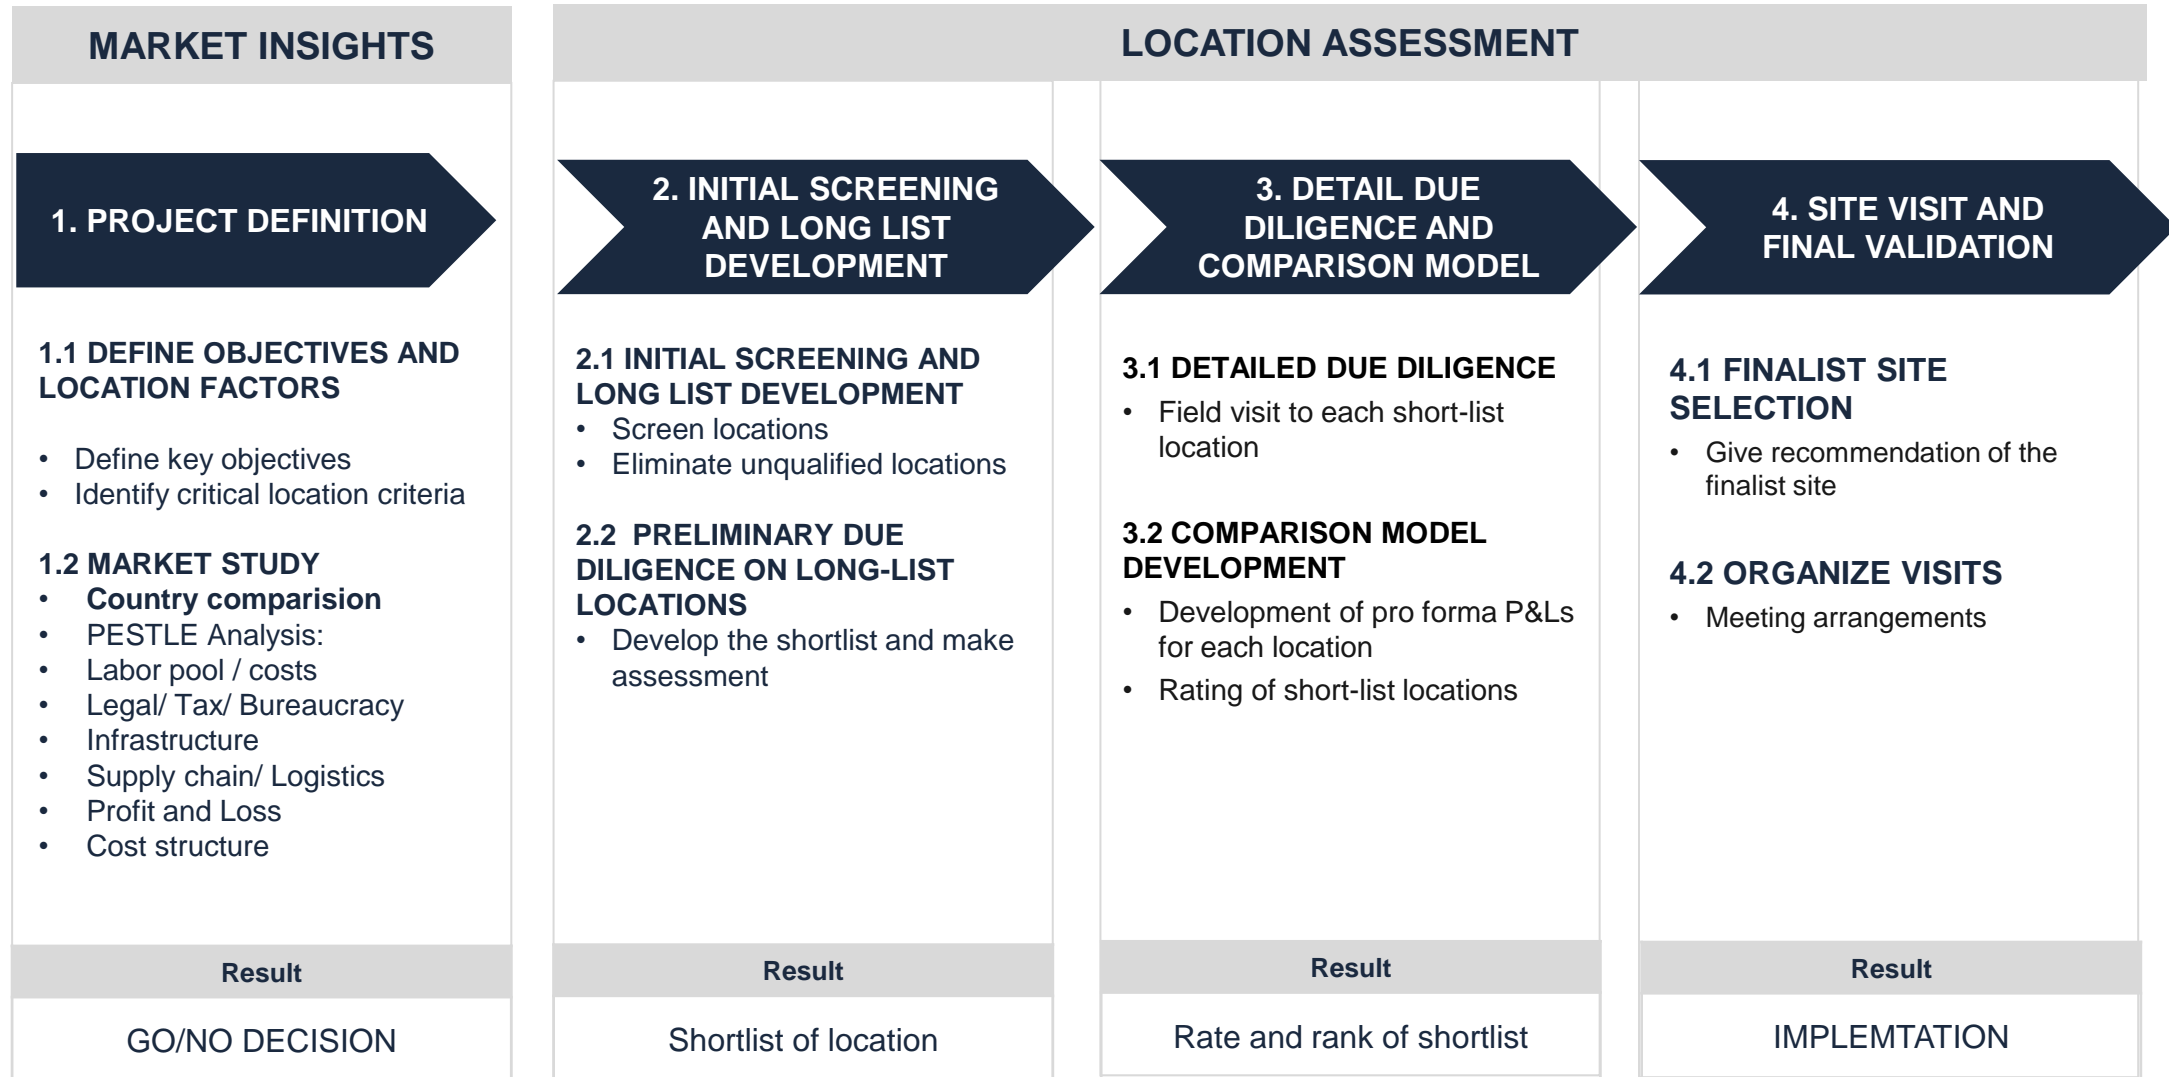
MARKET INSIGHTS

1. PROJECT DEFINITION

1.1 DEFINE OBJECTIVES AND LOCATION FACTORS

- Define key objectives
- Identify critical location criteria

1.2 MARKET STUDY
- Country comparision
- PESTLE Analysis:
- Labor pool / costs
- Legal/ Tax/ Bureaucracy
- Infrastructure
- Supply chain/ Logistics
- Profit and Loss
- Cost structure

Result

GO/NO DECISION

LOCATION ASSESSMENT

2. INITIAL SCREENING AND LONG LIST DEVELOPMENT

2.1 INITIAL SCREENING AND LONG LIST DEVELOPMENT
- Screen locations
- Eliminate unqualified locations

2.2 PRELIMINARY DUE DILIGENCE ON LONG-LIST LOCATIONS
- Develop the shortlist and make assessment

Result

Shortlist of location

3. DETAIL DUE DILIGENCE AND COMPARISON MODEL

3.1 DETAILED DUE DILIGENCE
- Field visit to each short-list location

3.2 COMPARISON MODEL DEVELOPMENT
- Development of pro forma P&Ls for each location
- Rating of short-list locations

Result

Rate and rank of shortlist

4. SITE VISIT AND FINAL VALIDATION

4.1 FINALIST SITE SELECTION
- Give recommendation of the finalist site

4.2 ORGANIZE VISITS
- Meeting arrangements

Result

IMPLEMTATION